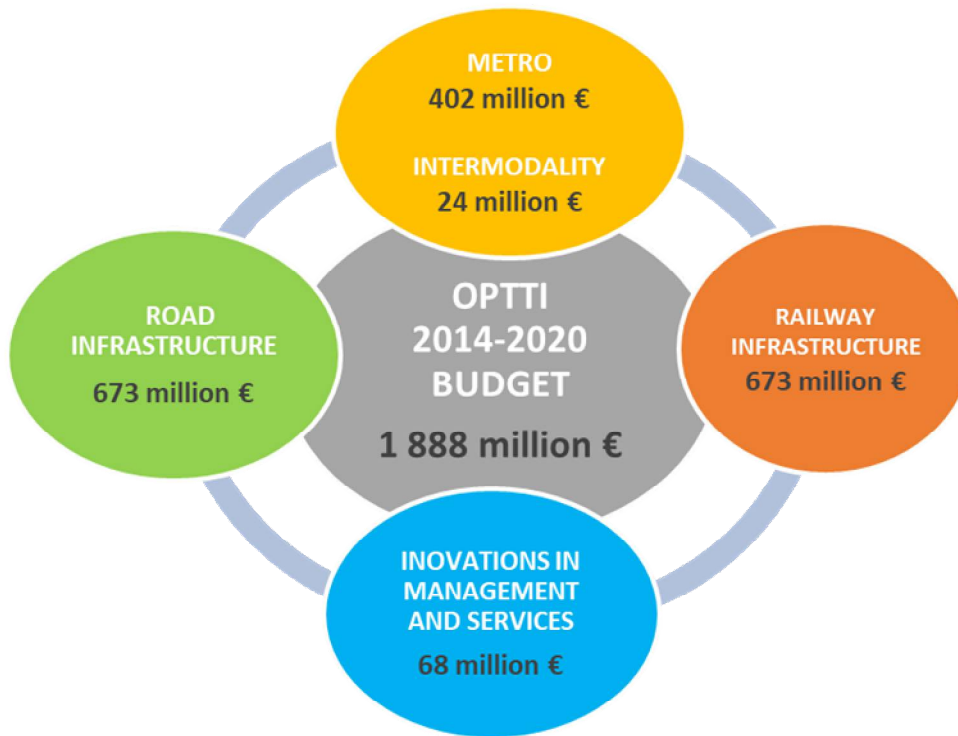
METRO
402 million €

INTERMODALITY
24 million €

ROAD INFRASTRUCTURE
673 million €

OPTTI
2014-2020
BUDGET

1 888 million €

RAILWAY INFRASTRUCTURE
673 million €

INOVATIONS IN MANAGEMENT AND SERVICES
68 million €